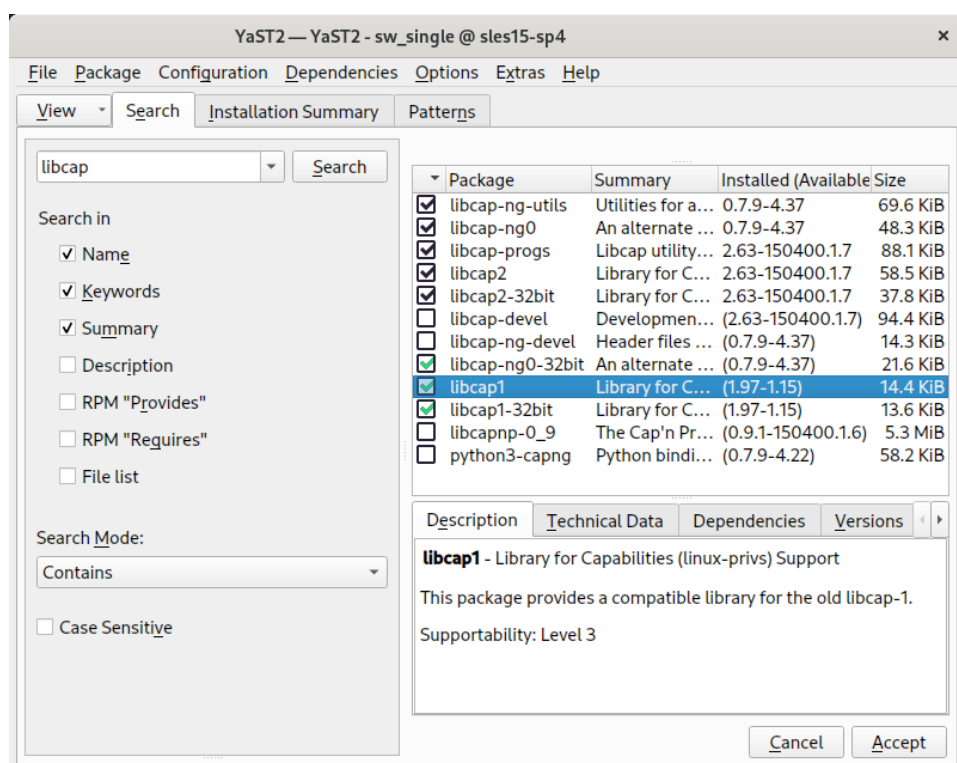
YaST2 — YaST2 - sw_single @ sles15-sp4

File Package Configuration Dependencies Options Extras Help

View Search Installation Summary Patterns

libcap
Search

Search in
Name
Keywords
Summary
Description
RPM "Provides"
RPM "Requires"
File list

Search Mode:
Contains

Case Sensitive

| Package | Summary | Installed (Available | Size |
|---|---|---|---|
| libcap-ng-utils | Utilities for a... | 0.7.9-4.37 | 69.6 KiB |
| libcap-ng0 | An alternate ... | 0.7.9-4.37 | 48.3 KiB |
| libcap-progs | Libcap utility... | 2.63-150400.1.7 | 88.1 KiB |
| libcap2 | Library for C... | 2.63-150400.1.7 | 58.5 KiB |
| libcap2-32bit | Library for C... | 2.63-150400.1.7 | 37.8 KiB |
| libcap-devel | Developmen... | (2.63-150400.1.7) | 94.4 KiB |
| libcap-ng-devel | Header files ... | (0.7.9-4.37) | 14.3 KiB |
| libcap-ng0-32bit | An alternate ... | (0.7.9-4.37) | 21.6 KiB |
| libcap1 | Library for C... | (1.97-1.15) | 14.4 KiB |
| libcap1-32bit | Library for C... | (1.97-1.15) | 13.6 KiB |
| libcapnp-0_9 | The Cap'n Pr... | (0.9.1-150400.1.6) | 5.3 MiB |
| python3-capng | Python bindi... | (0.7.9-4.22) | 58.2 KiB |

Description Technical Data Dependencies Versions

libcap1 - Library for Capabilities (linux-privs) Support

This package provides a compatible library for the old libcap-1.

Supportability: Level 3

Cancel Accept